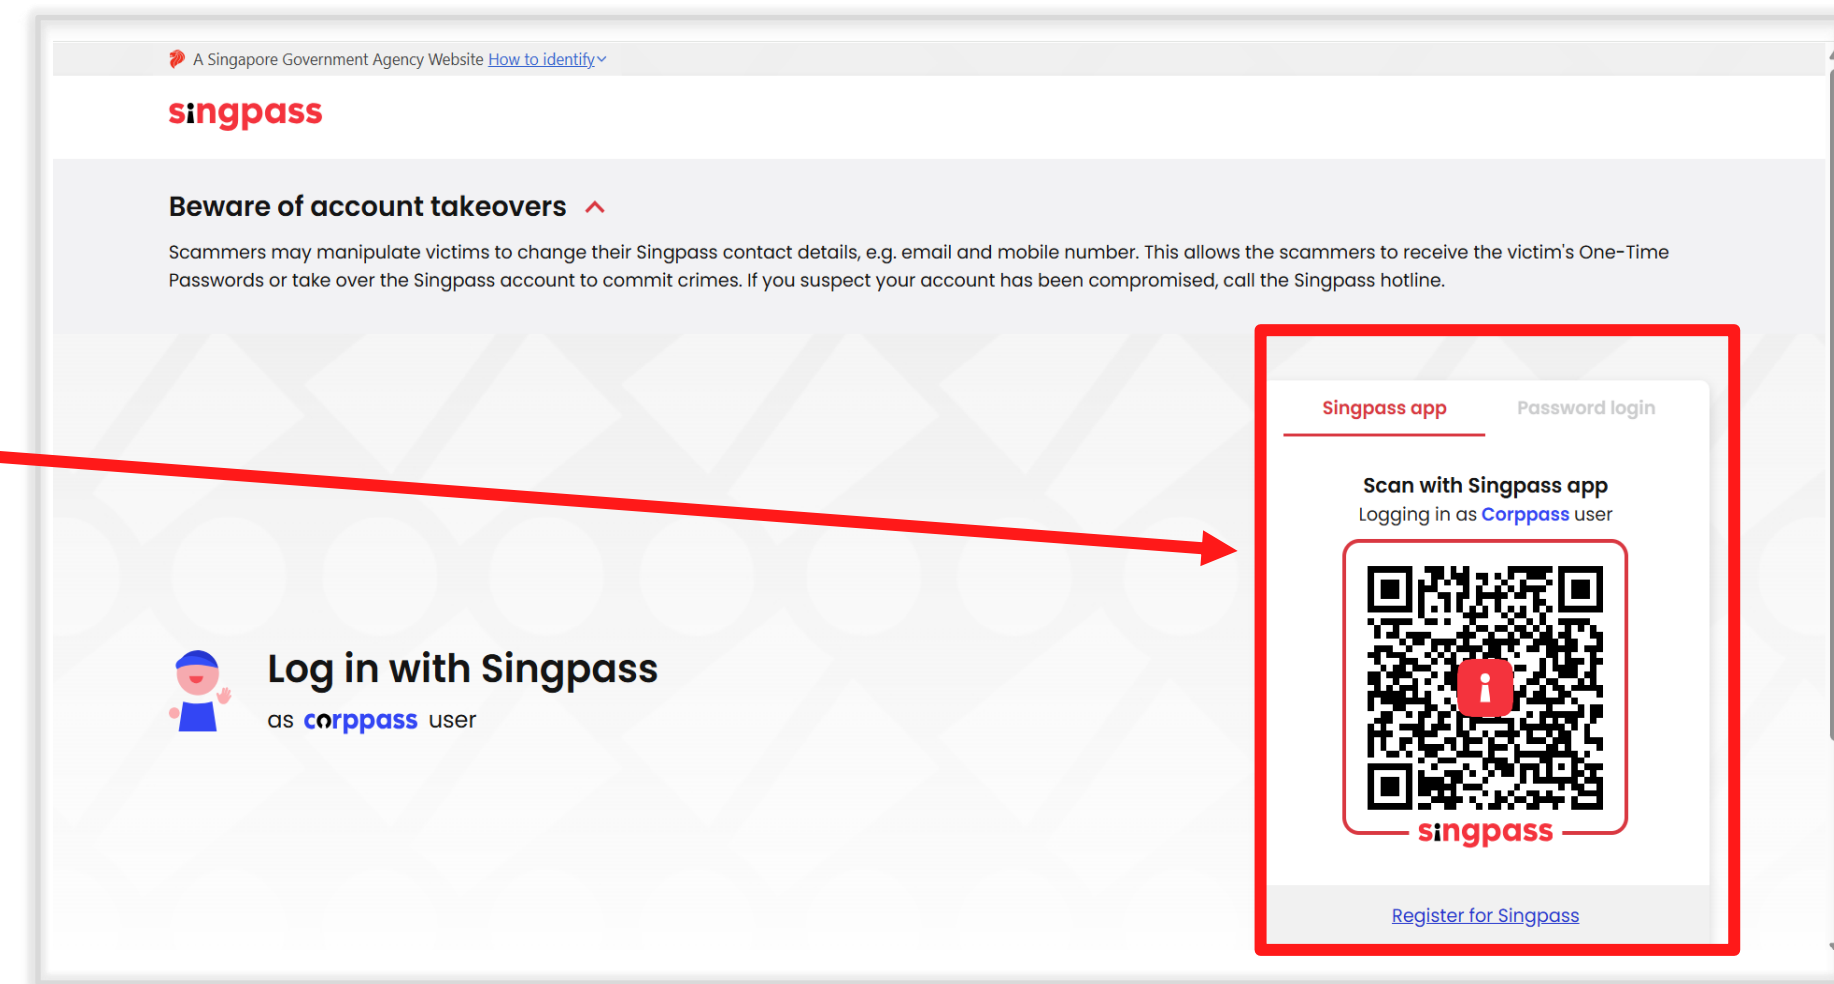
A Singapore Government Agency Website How to identify

singpass

Beware of account takeovers

Scammers may manipulate victims to change their Singpass contact details, e.g. email and mobile number. This allows the scammers to receive the victim's One-Time Passwords or take over the Singpass account to commit crimes. If you suspect your account has been compromised, call the Singpass hotline.

Log in with Singpass

as corppass user

Singpass app

Password login

Scan with Singpass app

Logging in as Corppass user

singpass

Register for Singpass